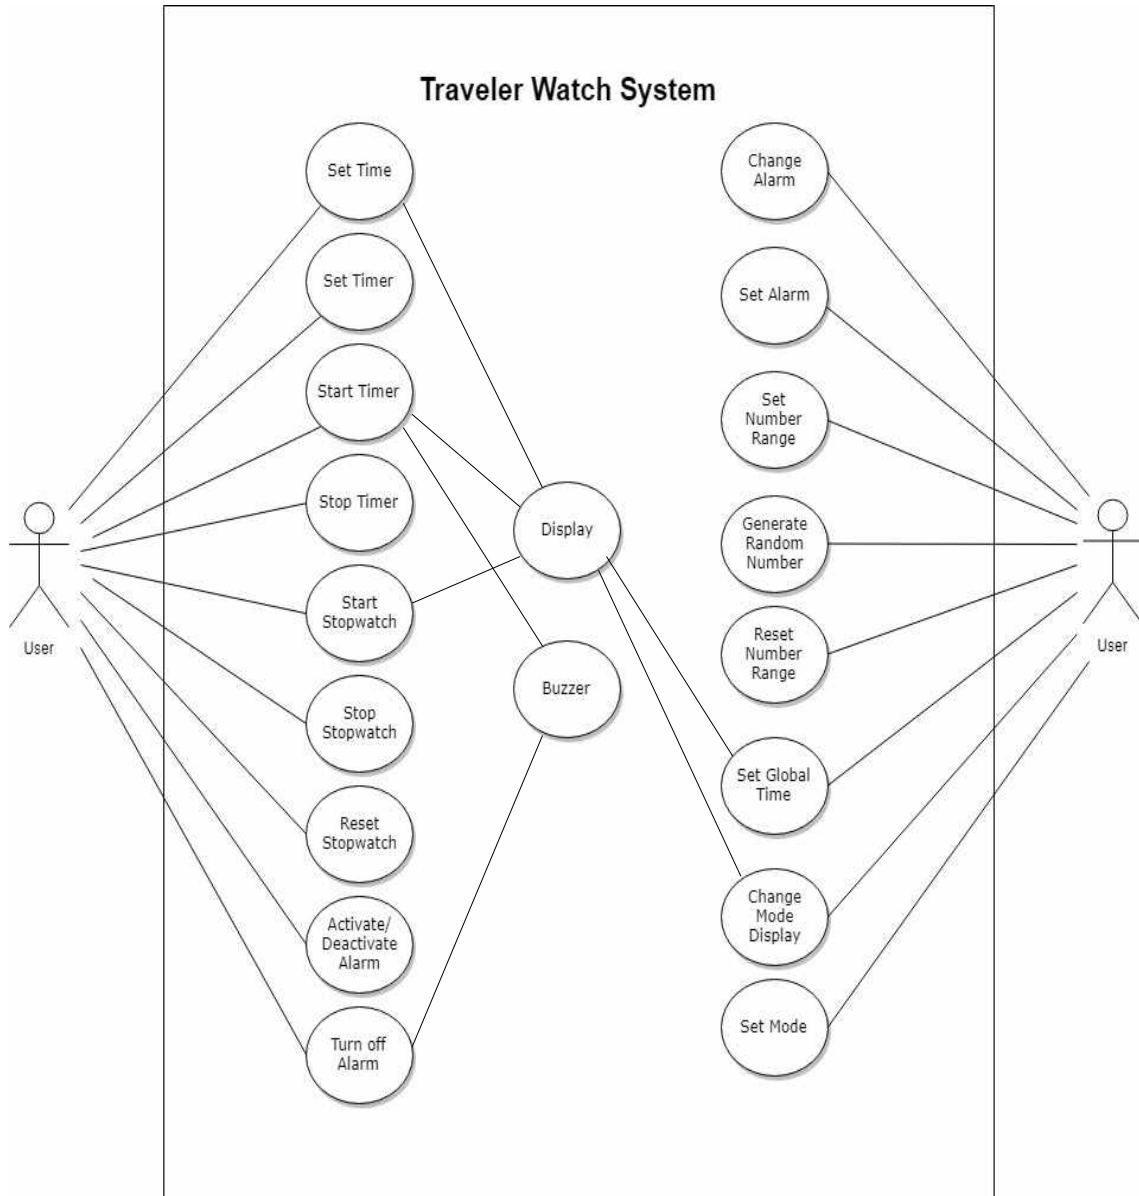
Traveler Watch System

Set Time

Set Timer

Start Timer

Stop Timer

Start Stopwatch

Stop Stopwatch

Reset Stopwatch

Activate/ Deactivate Alarm

Turn off Alarm

Display

Buzzer

Change Alarm

Set Alarm

Set Number Range

Generate Random Number

Reset Number Range

Set Global Time

Change Mode Display

Set Mode

User

User